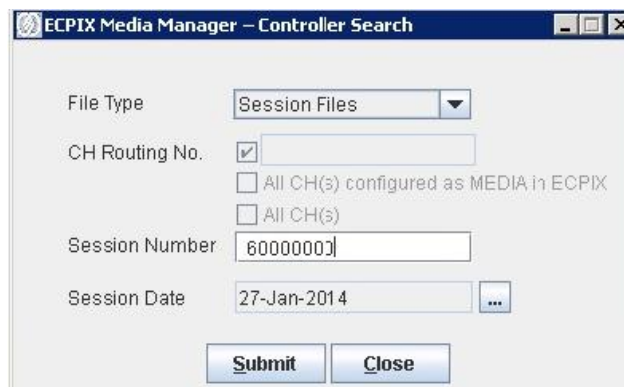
ECPIX Media Manager – Controller Search

File Type
Session Files

CH Routing No.

All CH(s) configured as MEDIA in ECPIX

All CH(s)

Session Number
60000003

Session Date
27-Jan-2014
...

Submit
Close